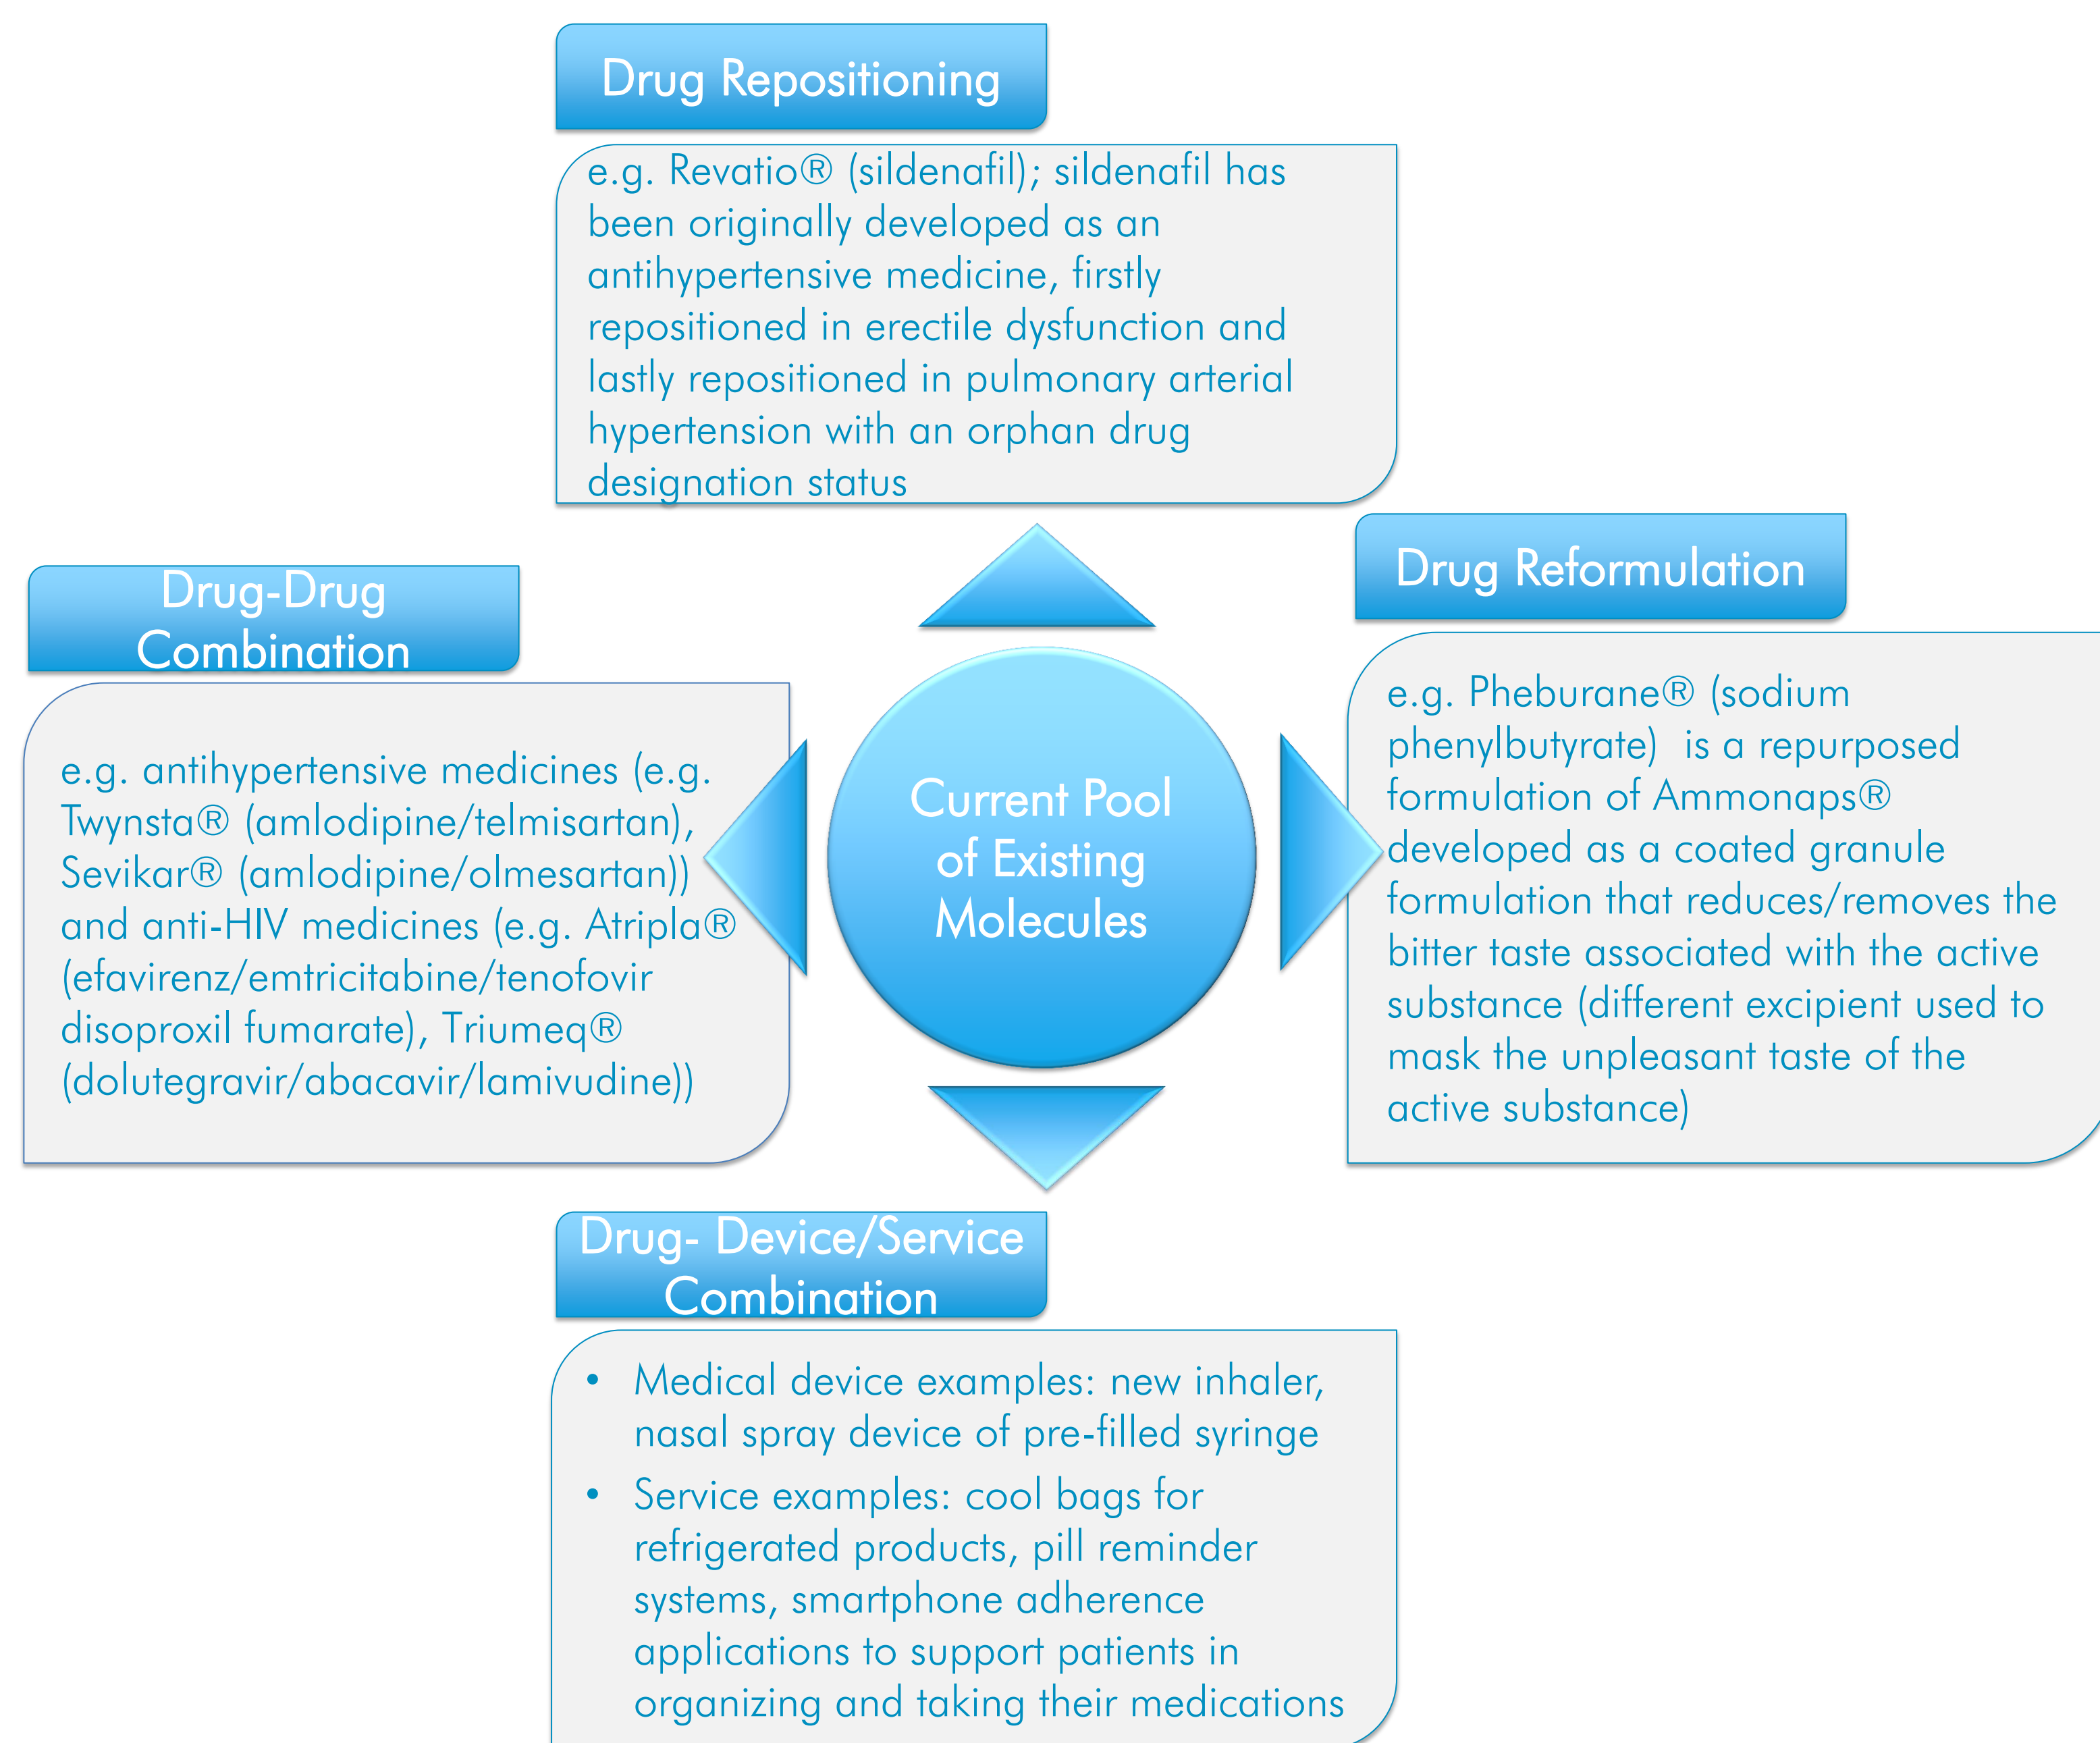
Drug Repositioning

e.g. Revatio® (sildenafil); sildenafil has been originally developed as an antihypertensive medicine, firstly repositioned in erectile dysfunction and lastly repositioned in pulmonary arterial hypertension with an orphan drug designation status

Drug-Drug Combination

e.g. antihypertensive medicines (e.g. Twynsta® (amlodipine/telmisartan), Sevikar® (amlodipine/olmesartan)) and anti-HIV medicines (e.g. Atripla® (efavirenz/emtricitabine/tenofovir disoproxil fumarate), Triumeq® (dolutegravir/abacavir/lamivudine))

Current Pool of Existing Molecules

Drug Reformulation

e.g. Pheburane® (sodium phenylbutyrate) is a repurposed formulation of Ammonaps® developed as a coated granule formulation that reduces/removes the bitter taste associated with the active substance (different excipient used to mask the unpleasant taste of the active substance)

Drug- Device/Service Combination

• Medical device examples: new inhaler, nasal spray device of pre-filled syringe
• Service examples: cool bags for refrigerated products, pill reminder systems, smartphone adherence applications to support patients in organizing and taking their medications